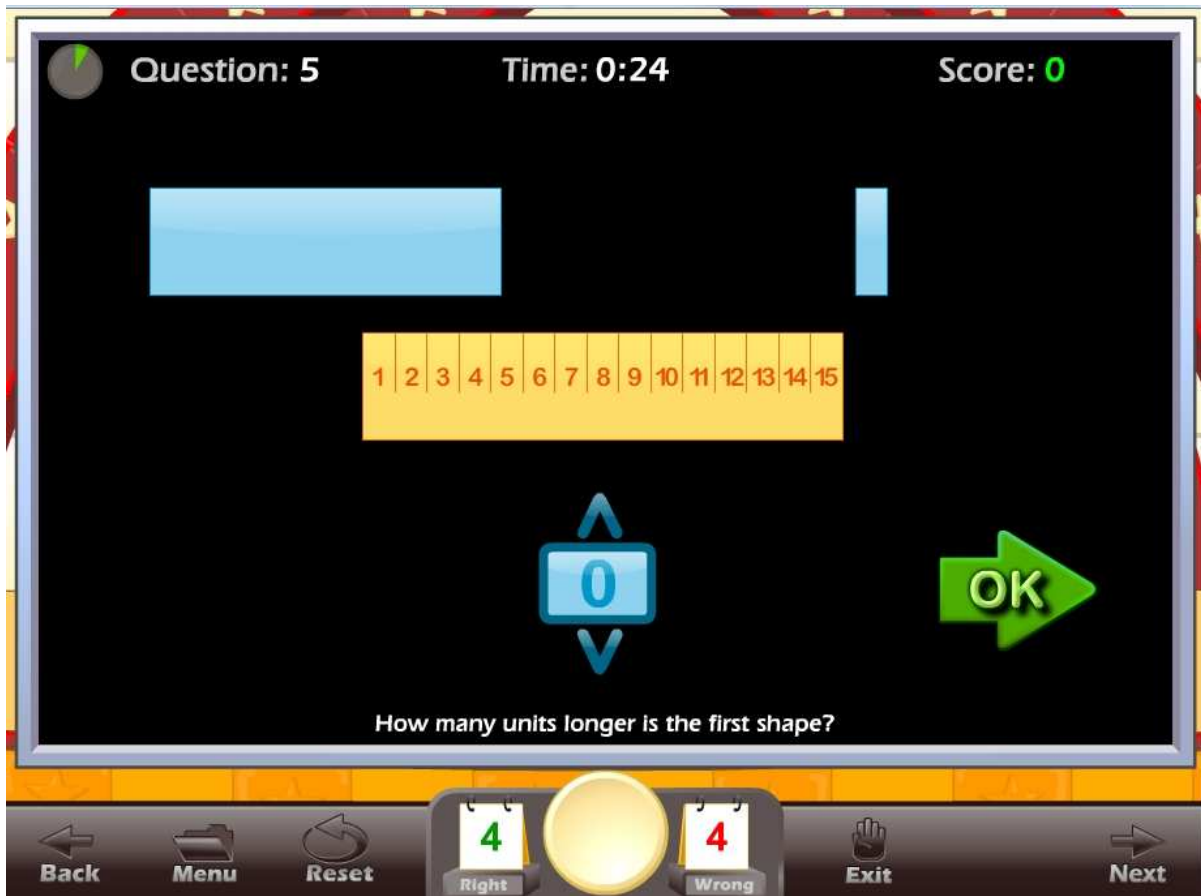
Question: 5

Time: 0:24

Score: 0

| 1 | 2 | 3 | 4 | 5 | 6 | 7 | 8 | 9 | 10 | 11 | 12 | 13 | 14 | 15 |
|---|---|---|---|---|---|---|---|---|---|---|---|---|---|---|

0

OK

How many units longer is the first shape?

Back

Menu

Reset

4

Right

4

Wrong

Exit

Next